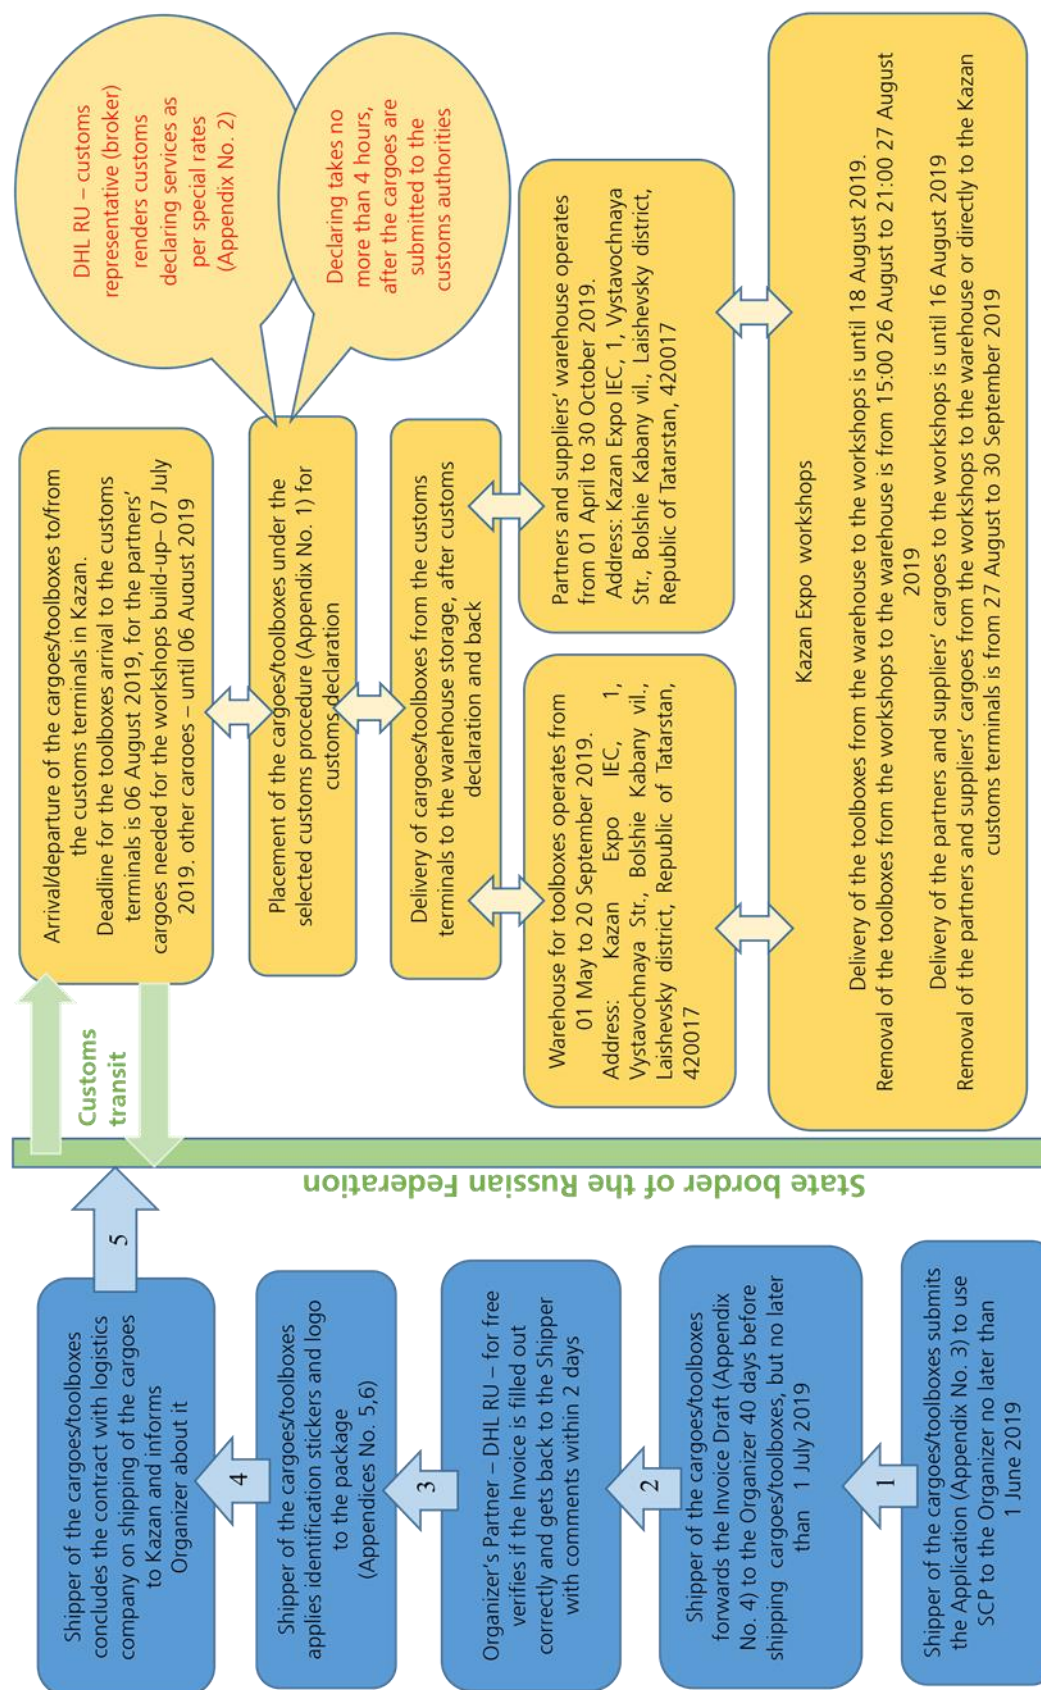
Shipper of the cargoes/toolboxes submits the Application (Appendix No. 3) to use SCP to the Organizer no later than 1 June 2019

1

Shipper of the cargoes/toolboxes forwards the Invoice Draft (Appendix No. 4) to the Organizer 40 days before shipping cargoes/toolboxes, but no later than 1 July 2019

2

Organizer's Partner – DHL RU – for free verifies if the Invoice is filled out correctly and gets back to the Shipper with comments within 2 days

3

Shipper of the cargoes/toolboxes applies identification stickers and logo to the package (Appendices No. 5,6)

4

Shipper of the cargoes/toolboxes concludes the contract with logistics company on shipping of the cargoes to Kazan and informs Organizer about it

5

State border of the Russian Federation

Customs transit

Arrival/departure of the cargoes/toolboxes to/from the customs terminals in Kazan.
Deadline for the toolboxes arrival to the customs terminals is 06 August 2019, for the partners' cargoes needed for the workshops build-up– 07 July 2019. other cargoes – until 06 August 2019

Placement of the cargoes/toolboxes under the selected customs procedure (Appendix No. 1) for customs declaration

DHL RU – customs representative (broker) renders customs declaring services as per special rates (Appendix No. 2)

Declaring takes no more than 4 hours, after the cargoes are submitted to the customs authorities

Delivery of cargoes/toolboxes from the customs terminals to the warehouse storage, after customs declaration and back

Warehouse for toolboxes operates from 01 May to 20 September 2019. Address: Kazan Expo IEC, 1, Vystavochnaya Str., Bolshie Kabany vil., Laishevsky district, Republic of Tatarstan, 420017

Partners and suppliers' warehouse operates from 01 April to 30 October 2019. Address: Kazan Expo IEC, 1, Vystavochnaya Str., Bolshie Kabany vil., Laishevsky district, Republic of Tatarstan, 420017

Kazan Expo workshops

Delivery of the toolboxes from the warehouse to the workshops is until 18 August 2019.
Removal of the toolboxes from the workshops to the warehouse is from 15:00 26 August to 21:00 27 August 2019

Delivery of the partners and suppliers' cargoes to the workshops is until 16 August 2019
Removal of the partners and suppliers' cargoes from the workshops to the warehouse or directly to the Kazan customs terminals is from 27 August to 30 September 2019